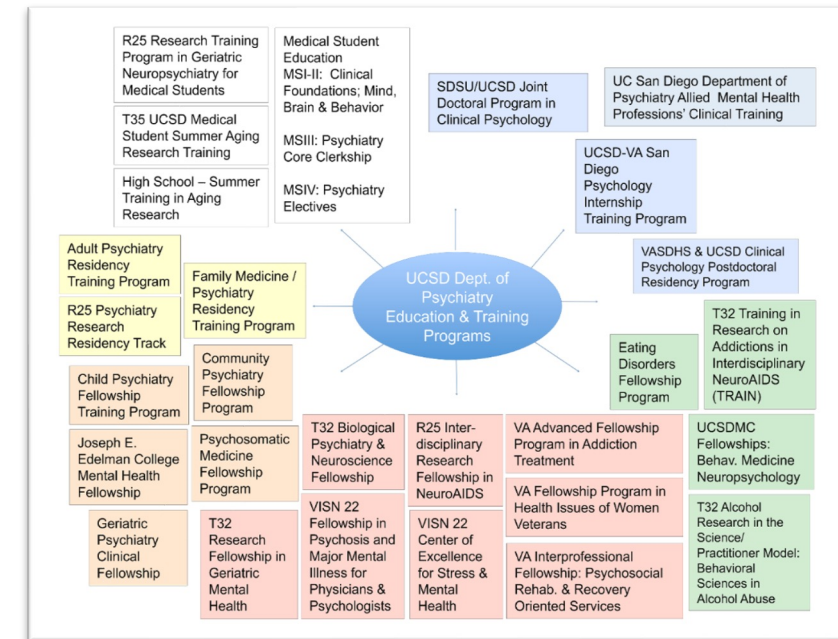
R25 Research Training Program in Geriatric Neuropsychiatry for Medical Students

T35 UCSD Medical Student Summer Aging Research Training

High School – Summer Training in Aging Research

Medical Student Education
MSI-II: Clinical Foundations; Mind, Brain & Behavior

MSIII: Psychiatry Core Clerkship

MSIV: Psychiatry Electives

SDSU/UCSD Joint Doctoral Program in Clinical Psychology

UC San Diego Department of Psychiatry Allied Mental Health Professions' Clinical Training

UCSD-VA San Diego Psychology Internship Training Program

VASDHS & UCSD Clinical Psychology Postdoctoral Residency Program

Adult Psychiatry Residency Training Program

R25 Psychiatry Research Residency Track

Family Medicine / Psychiatry Residency Training Program

UCSD Dept. of Psychiatry Education & Training Programs

T32 Training in Research on Addictions in Interdisciplinary NeuroAIDS (TRAIN)

Eating Disorders Fellowship Program

Child Psychiatry Fellowship Training Program

Community Psychiatry Fellowship Program

Joseph E. Edelman College Mental Health Fellowship

Psychosomatic Medicine Fellowship Program

Geriatric Psychiatry Clinical Fellowship

T32 Research Fellowship in Geriatric Mental Health

T32 Biological Psychiatry & Neuroscience Fellowship

VISN 22 Fellowship in Psychosis and Major Mental Illness for Physicians & Psychologists

R25 Interdisciplinary Research Fellowship in NeuroAIDS

VISN 22 Center of Excellence for Stress & Mental Health

VA Advanced Fellowship Program in Addiction Treatment

VA Fellowship Program in Health Issues of Women Veterans

VA Interprofessional Fellowship: Psychosocial Rehab. & Recovery Oriented Services

UCSDMC Fellowships: Behav. Medicine Neuropsychology

T32 Alcohol Research in the Science/ Practitioner Model: Behavioral Sciences in Alcohol Abuse